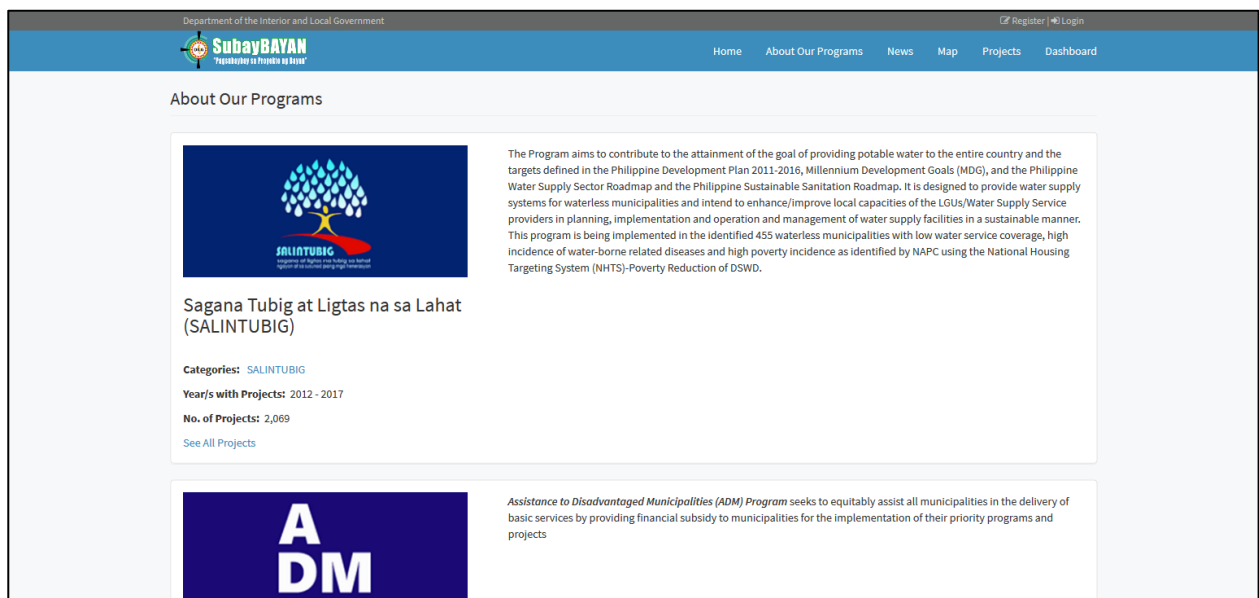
Department of the Interior and Local Government

Register | Login

SubayBAYAN
"Pagsubaybay sa Proyekto ng Bayan"

Home About Our Programs News Map Projects Dashboard

About Our Programs

SALINTUBIG
Sagana at ligtas na tubig sa lahat
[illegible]

The Program aims to contribute to the attainment of the goal of providing potable water to the entire country and the targets defined in the Philippine Development Plan 2011-2016, Millennium Development Goals (MDG), and the Philippine Water Supply Sector Roadmap and the Philippine Sustainable Sanitation Roadmap. It is designed to provide water supply systems for waterless municipalities and intend to enhance/improve local capacities of the LGUs/Water Supply Service providers in planning, implementation and operation and management of water supply facilities in a sustainable manner. This program is being implemented in the identified 455 waterless municipalities with low water service coverage, high incidence of water-borne related diseases and high poverty incidence as identified by NAPC using the National Housing Targeting System (NHTS)-Poverty Reduction of DSWD.

Sagana Tubig at Ligtas na sa Lahat (SALINTUBIG)

Categories: SALINTUBIG

Year/s with Projects: 2012 - 2017

No. of Projects: 2,069

See All Projects

A
DM

Assistance to Disadvantaged Municipalities (ADM) Program seeks to equitably assist all municipalities in the delivery of basic services by providing financial subsidy to municipalities for the implementation of their priority programs and projects